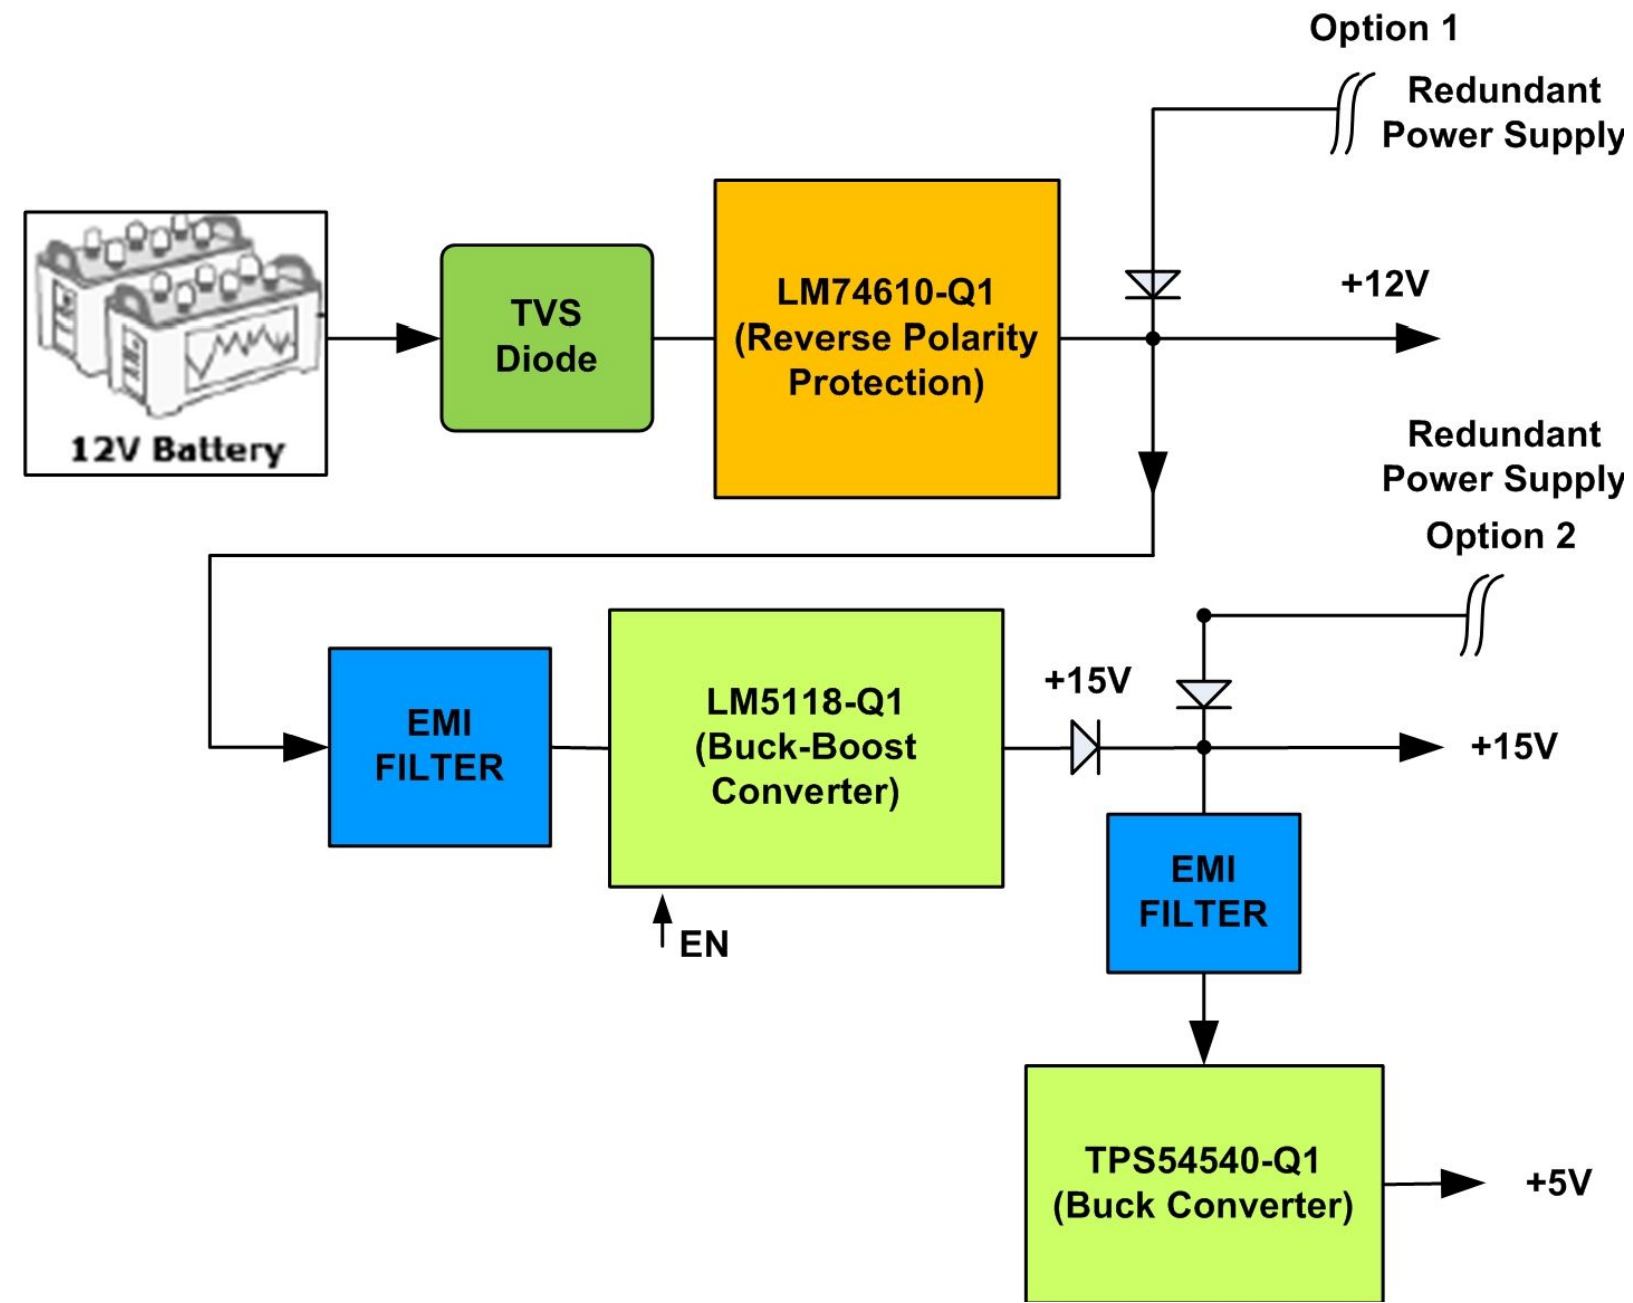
Option 1

Redundant Power Supply

12V Battery

TVS Diode

LM74610-Q1 (Reverse Polarity Protection)

+12V

Redundant Power Supply

Option 2

EMI FILTER

LM5118-Q1 (Buck-Boost Converter)

EN

+15V

+15V

EMI FILTER

TPS54540-Q1 (Buck Converter)

+5V